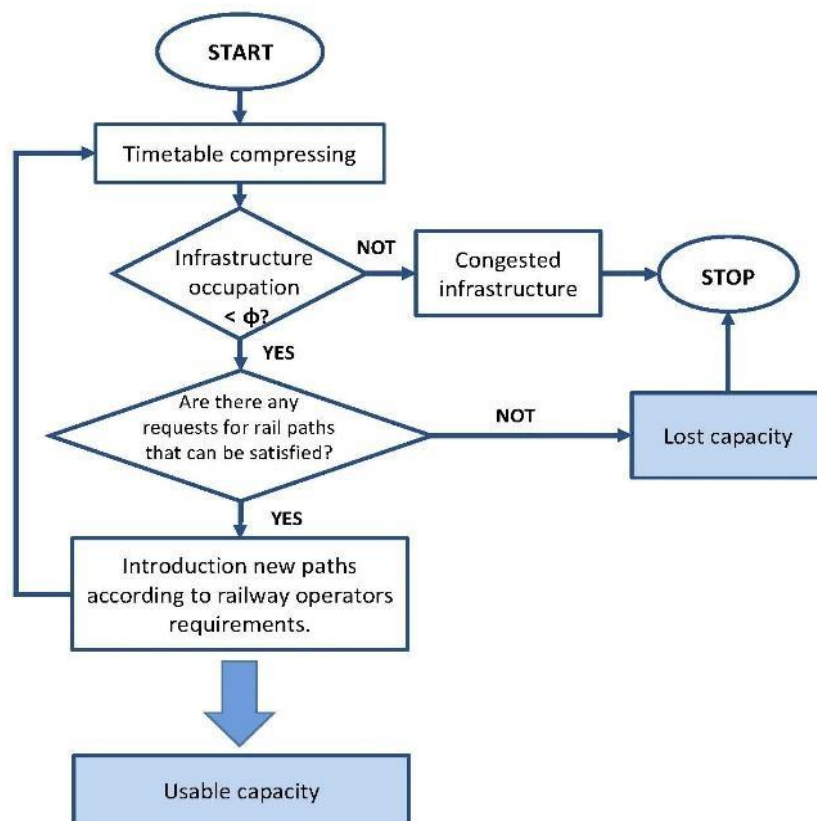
START

Timetable compressing

Infrastructure occupation $< \phi$?

NOT

Congested infrastructure

STOP

YES

Are there any requests for rail paths that can be satisfied?

NOT

Lost capacity

YES

Introduction new paths according to railway operators requirements.

Usable capacity